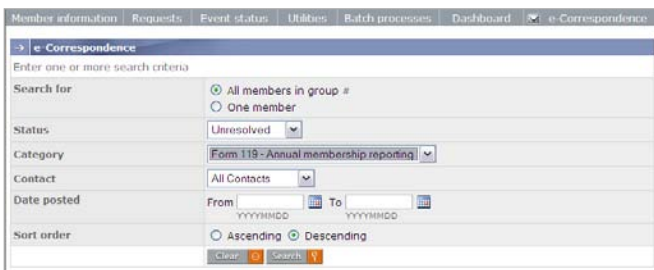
Member information | Requests | Event status | Utilites | Batch processes | Dashboard | e-Correspondence

→ e-Correspondence

Enter one or more search criteria

| | |
|---|---|
| Search for | All members in group # |
| | One member |
| Status | Unresolved |
| Category | Form 119 - Annual membership reporting |
| Contact | All Contacts |
| Date posted | From YYYYMMDD To YYYYMMDD |
| Sort order | Ascending Descending |
| | Clear Search |